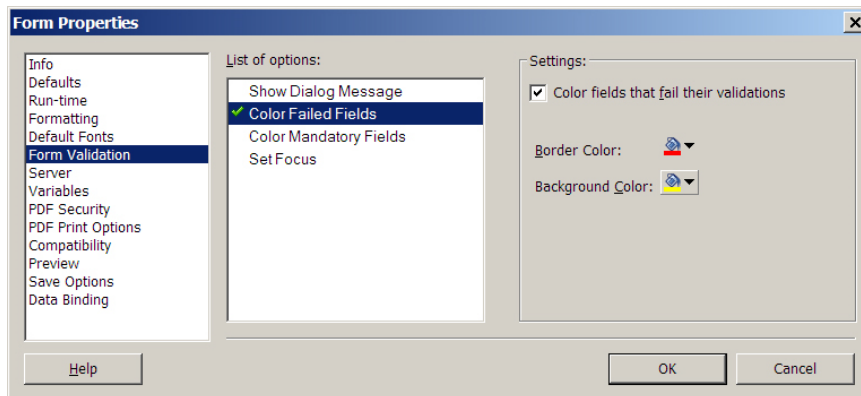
Form Properties

Info
Defaults
Run-time
Formatting
Default Fonts
Form Validation
Server
Variables
PDF Security
PDF Print Options
Compatibility
Preview
Save Options
Data Binding

List of options:

Show Dialog Message
Color Failed Fields
Color Mandatory Fields
Set Focus

Settings:

Color fields that fail their validations

Border Color:

Background Color:

Help

OK

Cancel